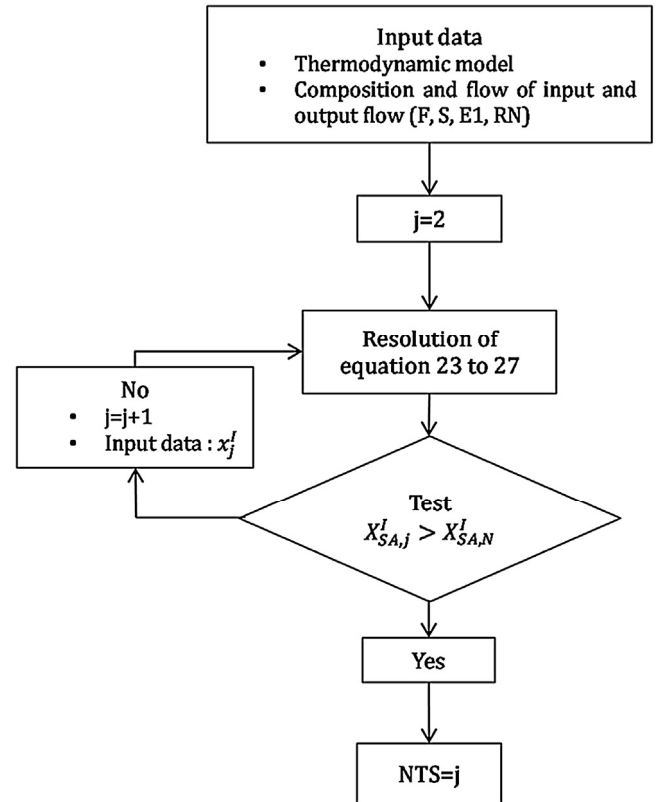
Input data
• Thermodynamic model
• Composition and flow of input and output flow (F, S, E1, RN)

j=2

Resolution of equation 23 to 27

No
• j=j+1
• Input data : $x_j^I$

Test
$X_{SA,j}^I > X_{SA,N}^I$

Yes

NTS=j